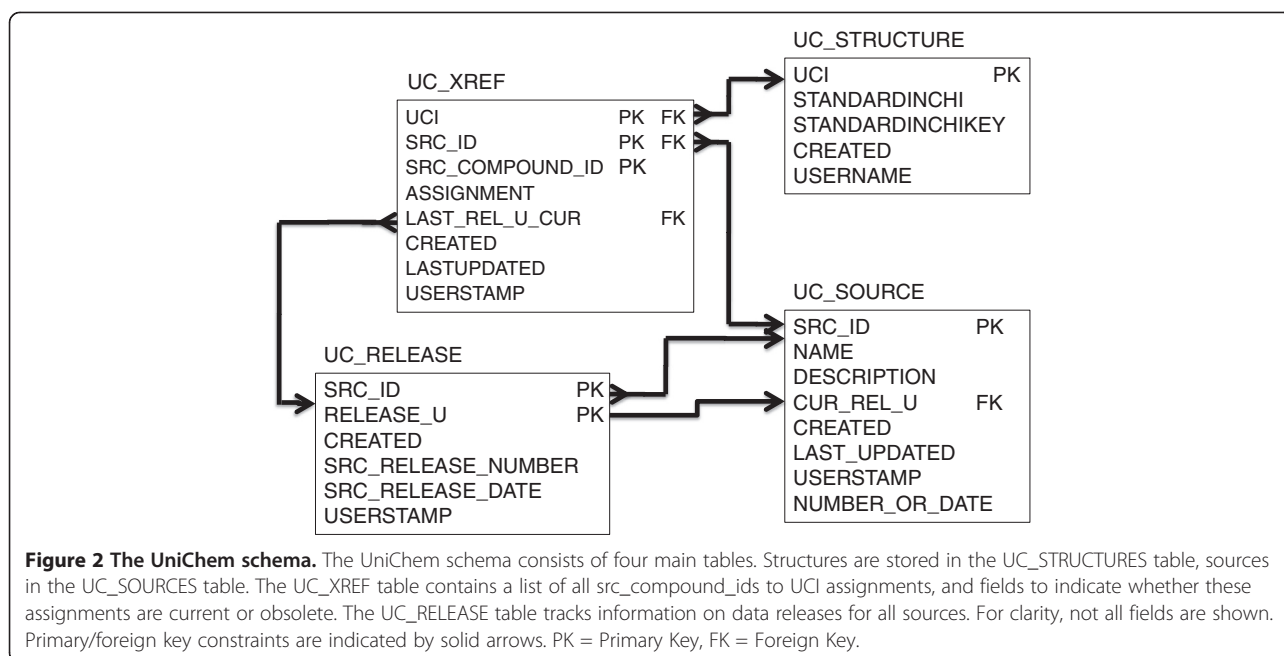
UC_XREF

| | |
|---|---|
| UCI | PK FK |
| SRC_ID | PK FK |
| SRC_COMPOUND_ID | PK |
| ASSIGNMENT | |
| LAST_REL_U_CUR | FK |
| CREATED | |
| LASTUPDATED | |
| USERSTAMP | |

UC_STRUCTURE

| | |
|---|---|
| UCI | PK |
| STANDARDINCHI | |
| STANDARDINCHIKEY | |
| CREATED | |
| USERNAME | |

UC_SOURCE

| | |
|---|---|
| SRC_ID | PK |
| NAME | |
| DESCRIPTION | |
| CUR_REL_U | FK |
| CREATED | |
| LAST_UPDATED | |
| USERSTAMP | |
| NUMBER_OR_DATE | |

UC_RELEASE

| | |
|---|---|
| SRC_ID | PK |
| RELEASE_U | PK |
| CREATED | |
| SRC_RELEASE_NUMBER | |
| SRC_RELEASE_DATE | |
| USERSTAMP | |

**Figure 2 The UniChem schema.** The UniChem schema consists of four main tables. Structures are stored in the UC_STRUCTURES table, sources in the UC_SOURCES table. The UC_XREF table contains a list of all src_compound_ids to UCI assignments, and fields to indicate whether these assignments are current or obsolete. The UC_RELEASE table tracks information on data releases for all sources. For clarity, not all fields are shown. Primary/foreign key constraints are indicated by solid arrows. PK = Primary Key, FK = Foreign Key.